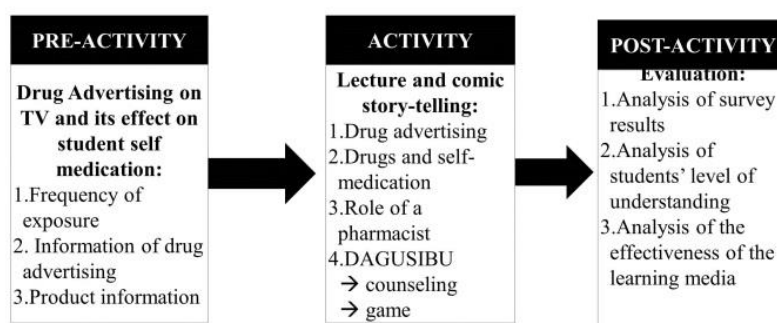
PRE-ACTIVITY

Drug Advertising on TV and its effect on student self medication:
1.Frequency of exposure
2. Information of drug advertising
3.Product information

ACTIVITY

Lecture and comic story-telling:
1.Drug advertising
2.Drugs and self-medication
3.Role of a pharmacist
4.DAGUSIBU
→ counseling
→ game

POST-ACTIVITY

Evaluation:
1.Analysis of survey results
2.Analysis of students' level of understanding
3.Analysis of the effectiveness of the learning media